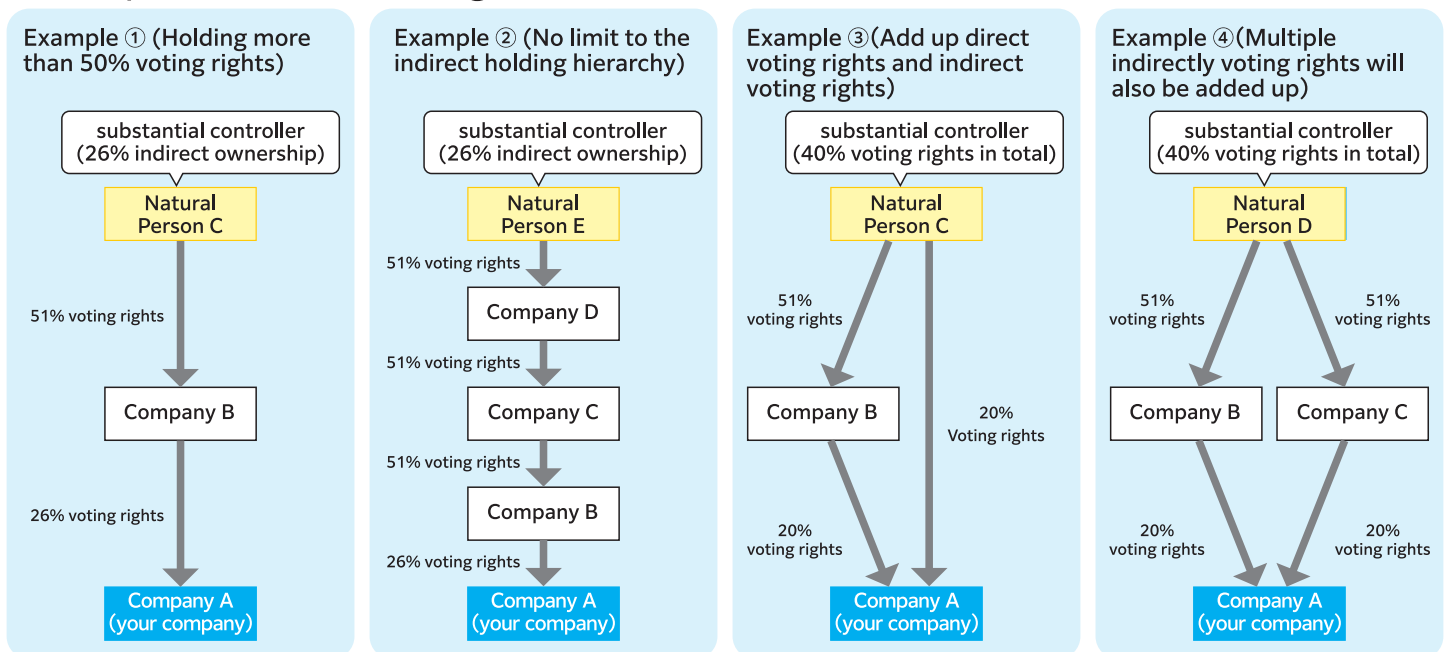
Example ① (Holding more than 50% voting rights)

substantial controller (26% indirect ownership)

Natural Person C

51% voting rights

Company B

26% voting rights

Company A (your company)

Example ② (No limit to the indirect holding hierarchy)

substantial controller (26% indirect ownership)

Natural Person E

51% voting rights

Company D

51% voting rights

Company C

51% voting rights

Company B

26% voting rights

Company A (your company)

Example ③(Add up direct voting rights and indirect voting rights)

substantial controller (40% voting rights in total)

Natural Person C

51% voting rights

Company B

20% Voting rights

20% voting rights

Company A (your company)

Example ④(Multiple indirectly voting rights will also be added up)

substantial controller (40% voting rights in total)

Natural Person D

51% voting rights

51% voting rights

Company B

Company C

20% voting rights

20% voting rights

Company A (your company)